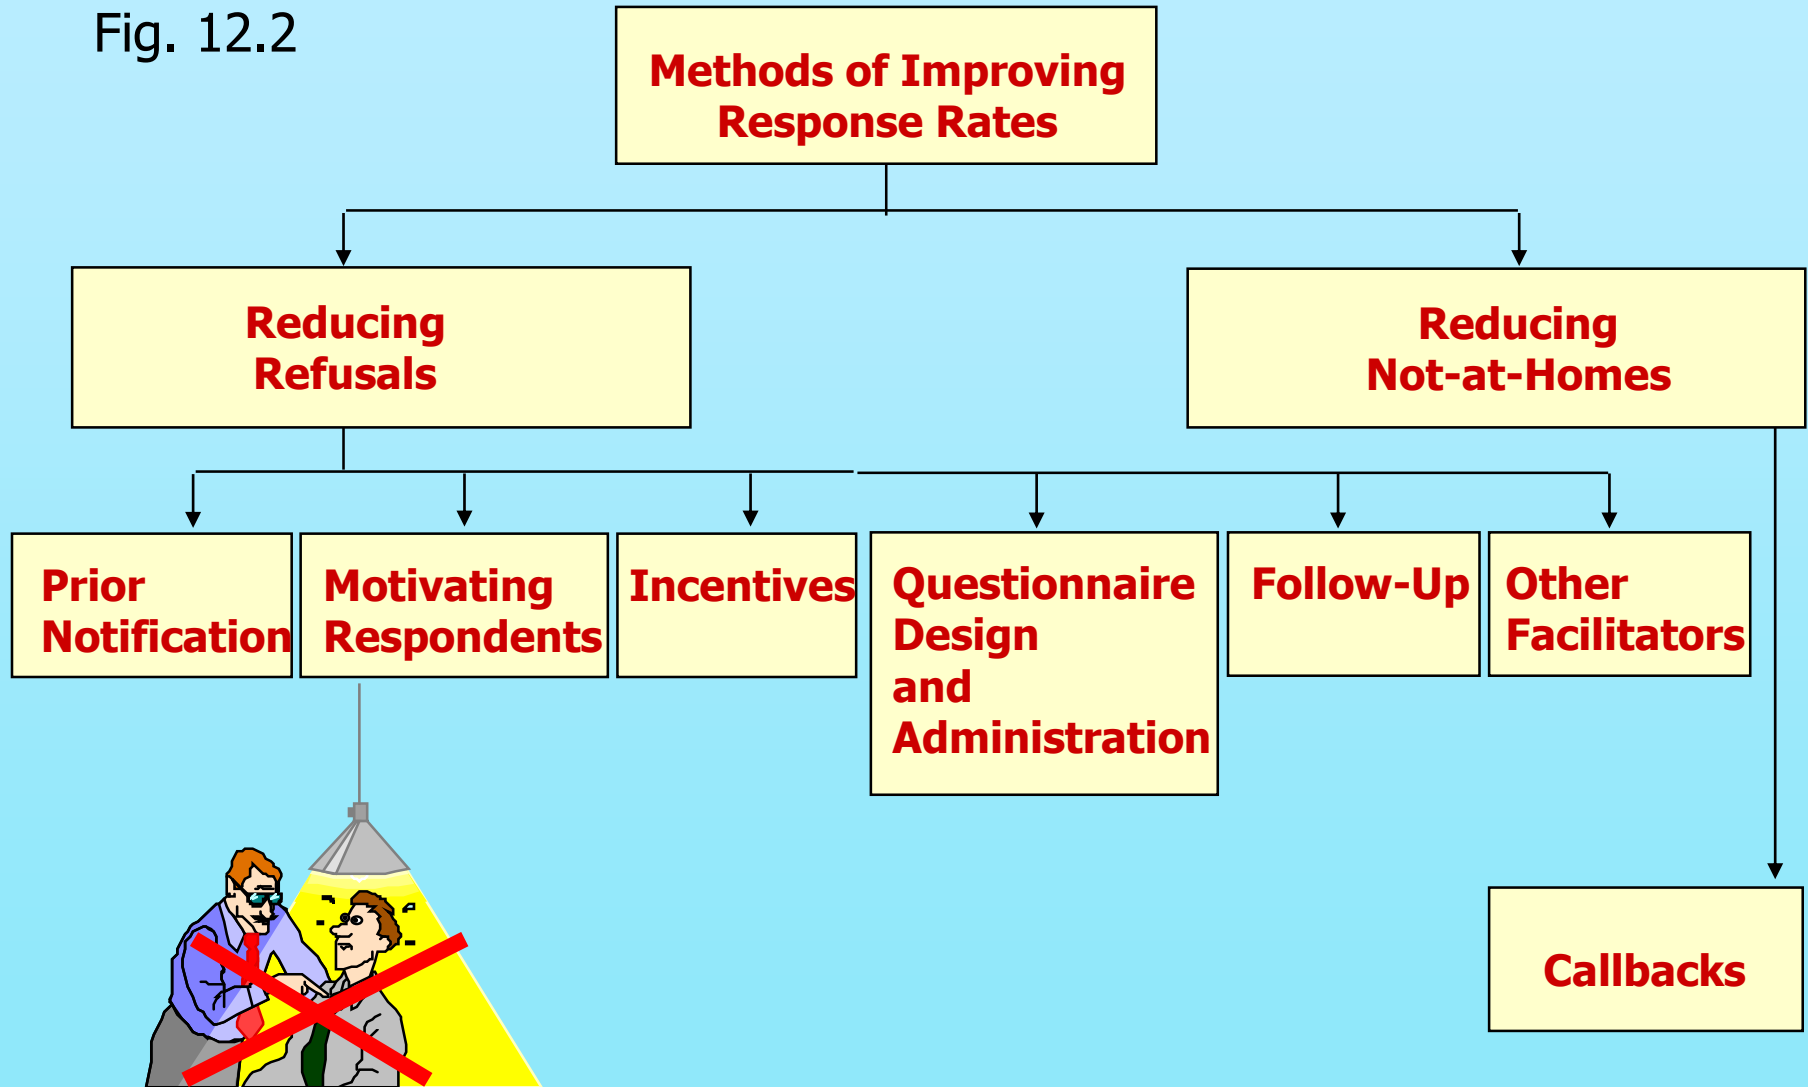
Fig. 12.2

Methods of Improving Response Rates

Reducing Refusals

Reducing Not-at-Homes

Prior Notification

Motivating Respondents

Incentives

Questionnaire Design and Administration

Follow-Up

Other Facilitators

Callbacks